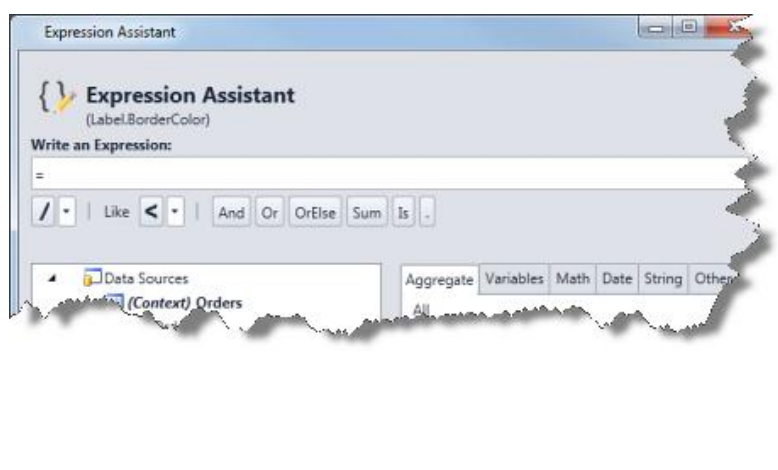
Expression Assistant

Expression Assistant
(Label.BorderColor)

Write an Expression:

=

/ | Like < | And Or OrElse Sum Is .

Data Sources
(Context) Orders

Aggregate Variables Math Date String Othe

All